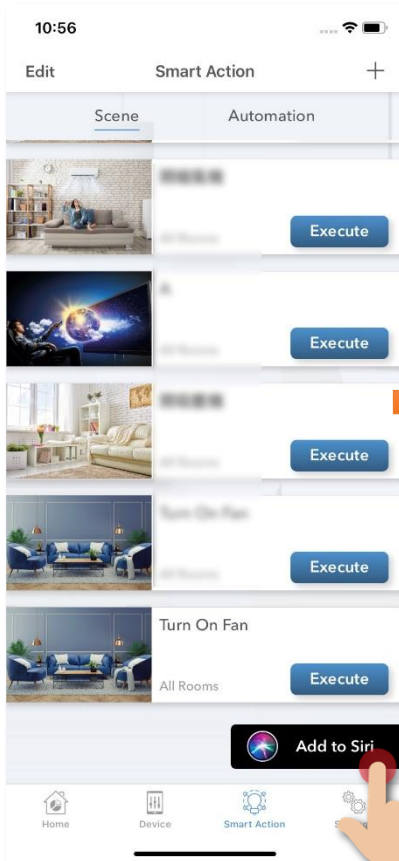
10:56

Edit
Smart Action
+

Scene
Automation

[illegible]
All Rooms
Execute

A
All Rooms
Execute

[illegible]
All Rooms
Execute

Turn On Fan
All Rooms
Execute

Turn On Fan
All Rooms
Execute

Add to Siri

Home
Device
Smart Action
S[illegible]